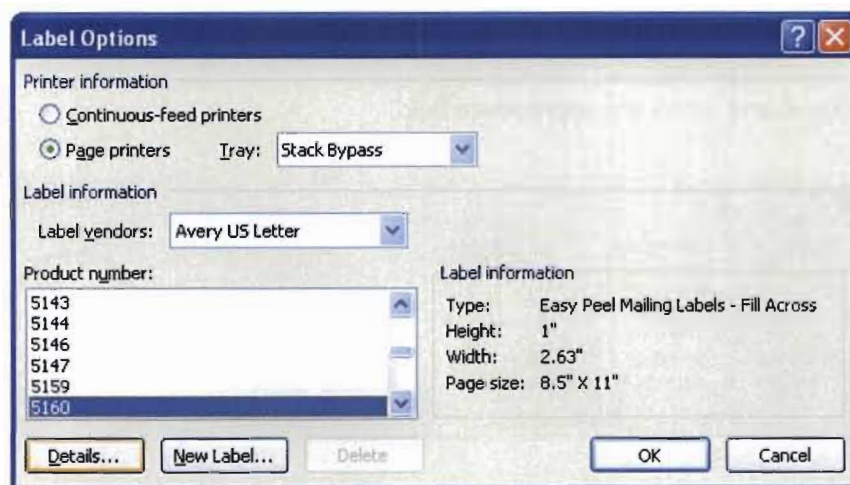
Label Options

Printer information

Continuous-feed printers

Page printers Tray: Stack Bypass

Label information

Label vendors: Avery US Letter

Product number:

5143
5144
5146
5147
5159
5160

Label information

Type: Easy Peel Mailing Labels - Fill Across
Height: 1"
Width: 2.63"
Page size: 8.5" X 11"

Details... New Label... Delete OK Cancel